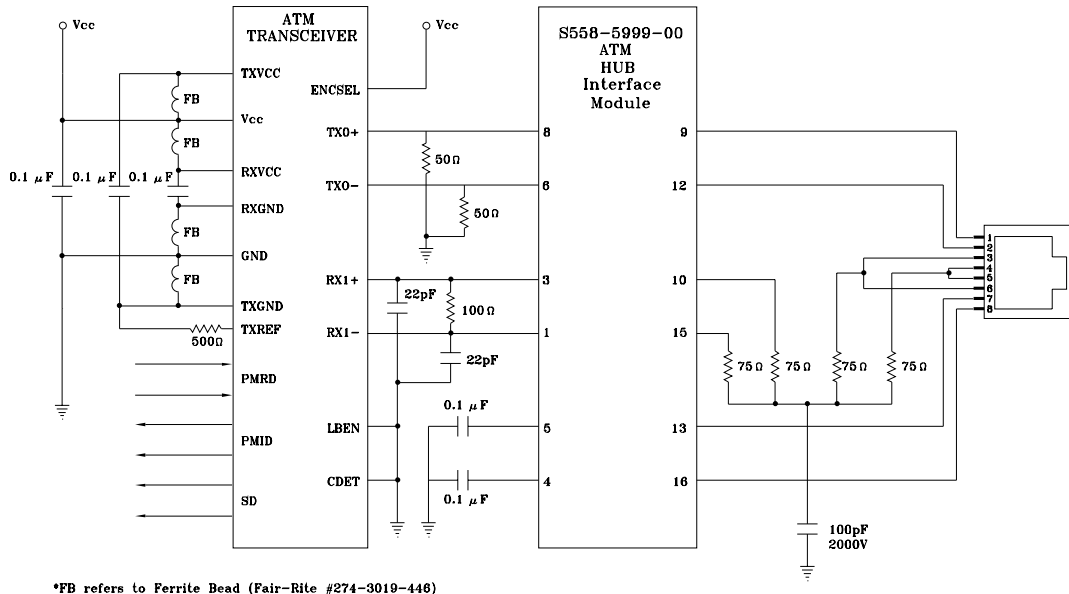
Vcc

ATM TRANSCEIVER

Vcc

S558-5999-00 ATM HUB Interface Module

TXVCC

FB

Vcc

FB

RXVCC

0.1 $\mu$F 0.1 $\mu$F 0.1 $\mu$F

RXGND

FB

GND

FB

TXGND

TXREF

500Ω

PMRD

PMID

SD

ENCSEL

TX0+

50Ω

TX0−

50Ω

RX1+

22pF

100Ω

RX1−

22pF

LBEN

0.1 $\mu$F

CDET

0.1 $\mu$F

8

6

3

1

5

4

9

12

10

15

13

16

75Ω 75Ω 75Ω 75Ω

100pF
2000V

1
2
3
4
5
6
7
8

*FB refers to Ferrite Bead (Fair-Rite #274-3019-446)